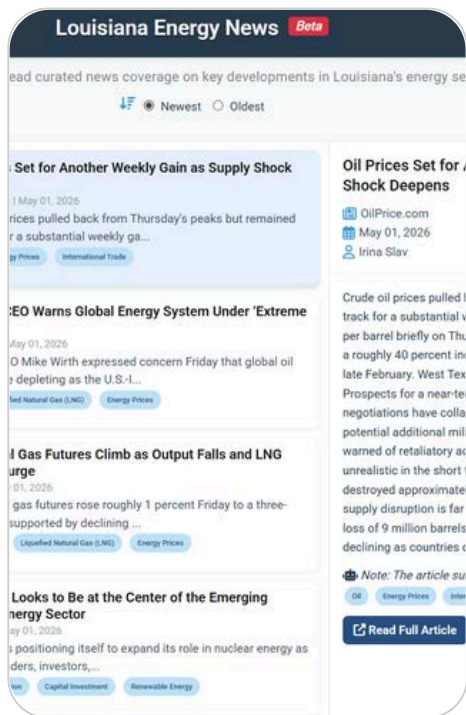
Louisiana Energy News Beta

ead curated news coverage on key developments in Louisiana's energy se

Newest Oldest

Set for Another Weekly Gain as Supply Shock

May 01, 2026

rices pulled back from Thursday's peaks but remained r a substantial weekly ga...

gy Prices International Trade

CEO Warns Global Energy System Under 'Extreme

May 01, 2026

O Mike Wirth expressed concern Friday that global oil depleting as the U.S.-I...

fied Natural Gas (LNG) Energy Prices

l Gas Futures Climb as Output Falls and LNG urge

01, 2026

gas futures rose roughly 1 percent Friday to a three- supported by declining ...

Liquefied Natural Gas (LNG) Energy Prices

Looks to Be at the Center of the Emerging nergy Sector

ay 01, 2026

positioning itself to expand its role in nuclear energy as ders, investors,...

ion Capital Investment Renewable Energy

Oil Prices Set for Shock Deepens

OilPrice.com

May 01, 2026

Irina Slav

Crude oil prices pulled track for a substantial w per barrel briefly on Thu a roughly 40 percent inc late February. West Tex Prospects for a near-ter negotiations have colla potential additional mili warned of retaliatory ac unrealistic in the short t destroyed approximatel supply disruption is far loss of 9 million barrels declining as countries c

Note: The article su

Oil Energy Prices Inter

Read Full Article